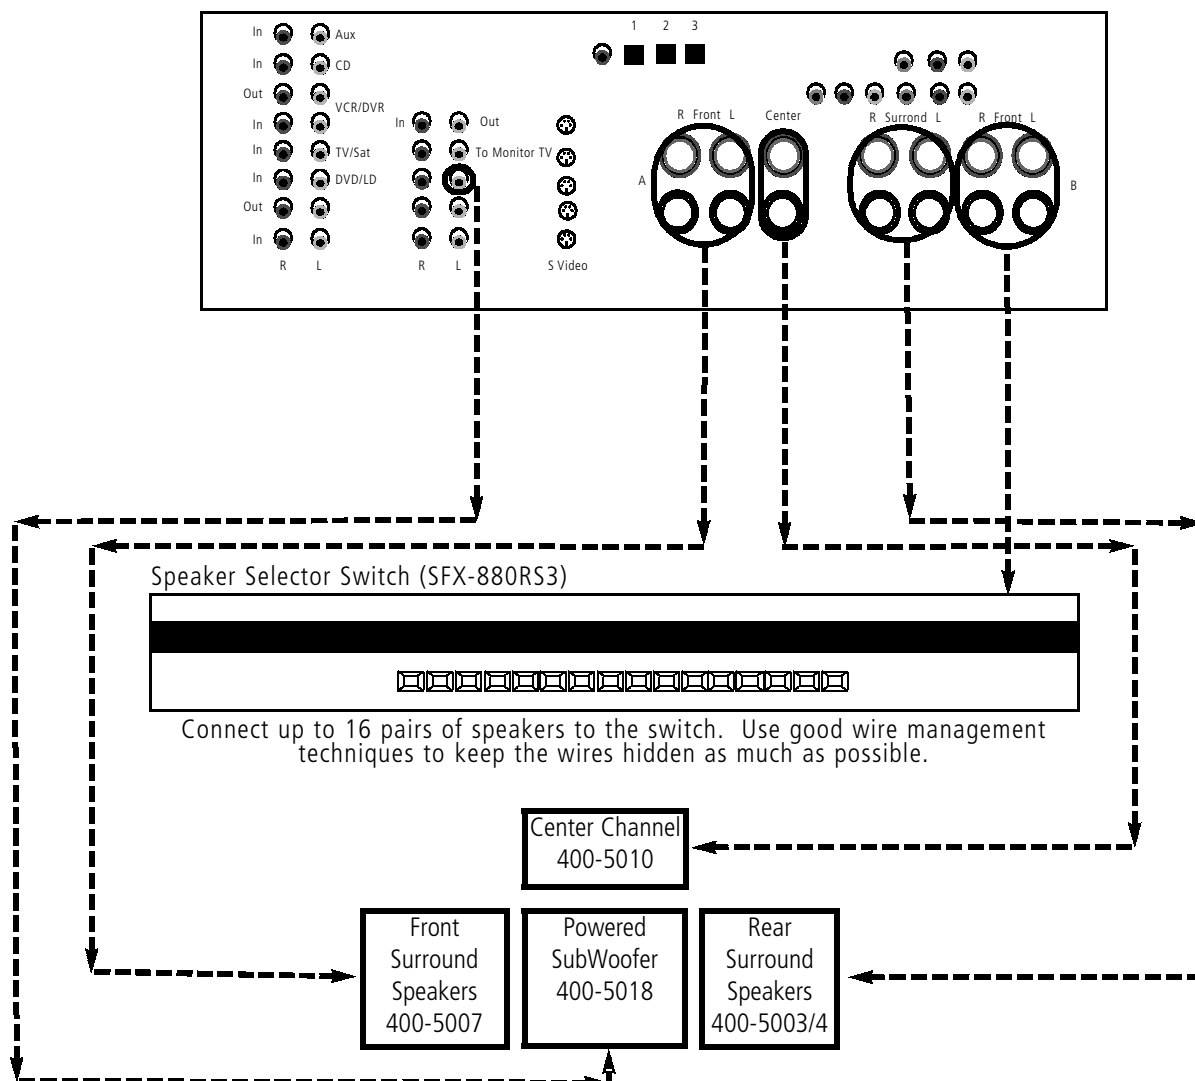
1 2 3

In Aux
In CD
Out VCR/DVR
In TV/Sat
In DVD/LD
Out
In
R L

In Out
To Monitor TV
R L

S Video

R Front L
A
Center
R Surround L
R Front L
B

Speaker Selector Switch (SFX-880RS3)

Connect up to 16 pairs of speakers to the switch. Use good wire management techniques to keep the wires hidden as much as possible.

Center Channel
400-5010

Front Surround Speakers 400-5007

Powered SubWoofer 400-5018

Rear Surround Speakers 400-5003/4